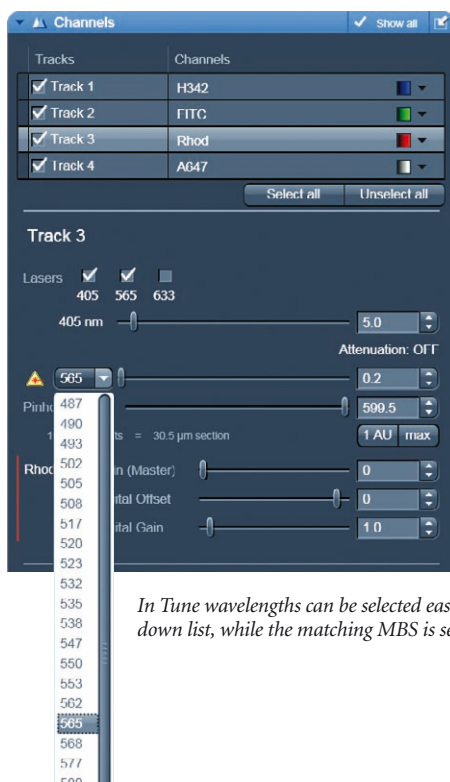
Channels
Show all

| Tracks | Channels |
|---|---|
| Track 1 | H342 |
| Track 2 | FITC |
| Track 3 | Rhod |
| Track 4 | A647 |

Select all
Unselect all

Track 3

Lasers
405 565 633

405 nm
5.0
Attenuation: OFF

565
0.2

Pinho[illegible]
599.5
1 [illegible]ts = 30.5 µm section
1 AU max

Rhod
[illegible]n (Master)
0
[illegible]tal Offset
0
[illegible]tal Gain
1.0

487
490
493
502
505
508
517
520
523
532
535
538
547
550
553
562
565
568
577
580

In Tune wavelengths can be selected eas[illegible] down list, while the matching MBS is se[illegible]